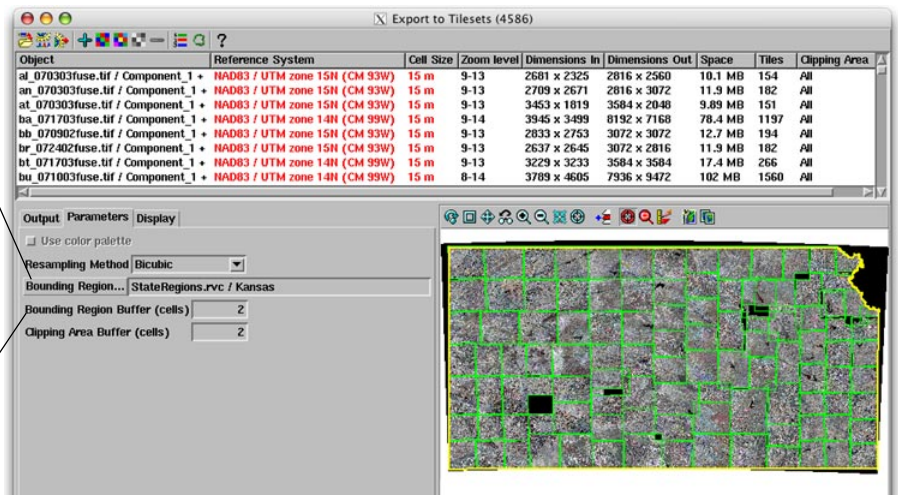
Export to Tilesets (4586)

?

| Object | Reference System | Cell Size | Zoom level | Dimensions In | Dimensions Out | Space | Tiles | Clipping Area |
|---|---|---|---|---|---|---|---|---|
| al_070303fuse.tif / Component_1 + | NAD83 / UTM zone 15N (CM 93W) | 15 m | 9-13 | 2681 x 2325 | 2816 x 2560 | 10.1 MB | 154 | All |
| an_070303fuse.tif / Component_1 + | NAD83 / UTM zone 15N (CM 93W) | 15 m | 9-13 | 2709 x 2671 | 2816 x 3072 | 11.9 MB | 182 | All |
| at_070303fuse.tif / Component_1 + | NAD83 / UTM zone 15N (CM 93W) | 15 m | 9-13 | 3453 x 1819 | 3584 x 2048 | 9.89 MB | 151 | All |
| ba_071703fuse.tif / Component_1 + | NAD83 / UTM zone 14N (CM 99W) | 15 m | 9-14 | 3945 x 3499 | 8192 x 7168 | 78.4 MB | 1197 | All |
| bb_070902fuse.tif / Component_1 + | NAD83 / UTM zone 15N (CM 93W) | 15 m | 9-13 | 2833 x 2753 | 3072 x 3072 | 12.7 MB | 194 | All |
| br_072402fuse.tif / Component_1 + | NAD83 / UTM zone 15N (CM 93W) | 15 m | 9-13 | 2637 x 2645 | 3072 x 2816 | 11.9 MB | 182 | All |
| bt_071703fuse.tif / Component_1 + | NAD83 / UTM zone 14N (CM 99W) | 15 m | 9-13 | 3229 x 3233 | 3584 x 3584 | 17.4 MB | 266 | All |
| bu_071003fuse.tif / Component_1 + | NAD83 / UTM zone 14N (CM 99W) | 15 m | 8-14 | 3789 x 4605 | 7936 x 9472 | 102 MB | 1560 | All |

Output Parameters Display

Use color palette

Resampling Method Bicubic

Bounding Region... StateRegions.rvc / Kansas

Bounding Region Buffer (cells) 2

Clipping Area Buffer (cells) 2